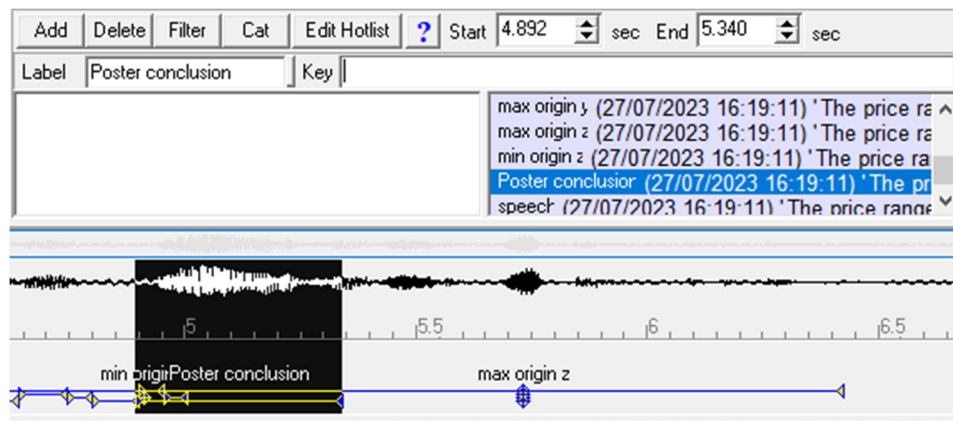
Add | Delete | Filter | Cat | Edit Hotlist | ? | Start 4.892 sec | End 5.340 sec

Label Poster conclusion | Key

max origin y (27/07/2023 16:19:11) 'The price ra
max origin z (27/07/2023 16:19:11) 'The price ra
min origin z (27/07/2023 16:19:11) 'The price ra
Poster conclusion (27/07/2023 16:19:11) 'The pr
speech (27/07/2023 16:19:11) 'The price range

5
5.5
6
6.5

min origi Poster conclusion
max origin z